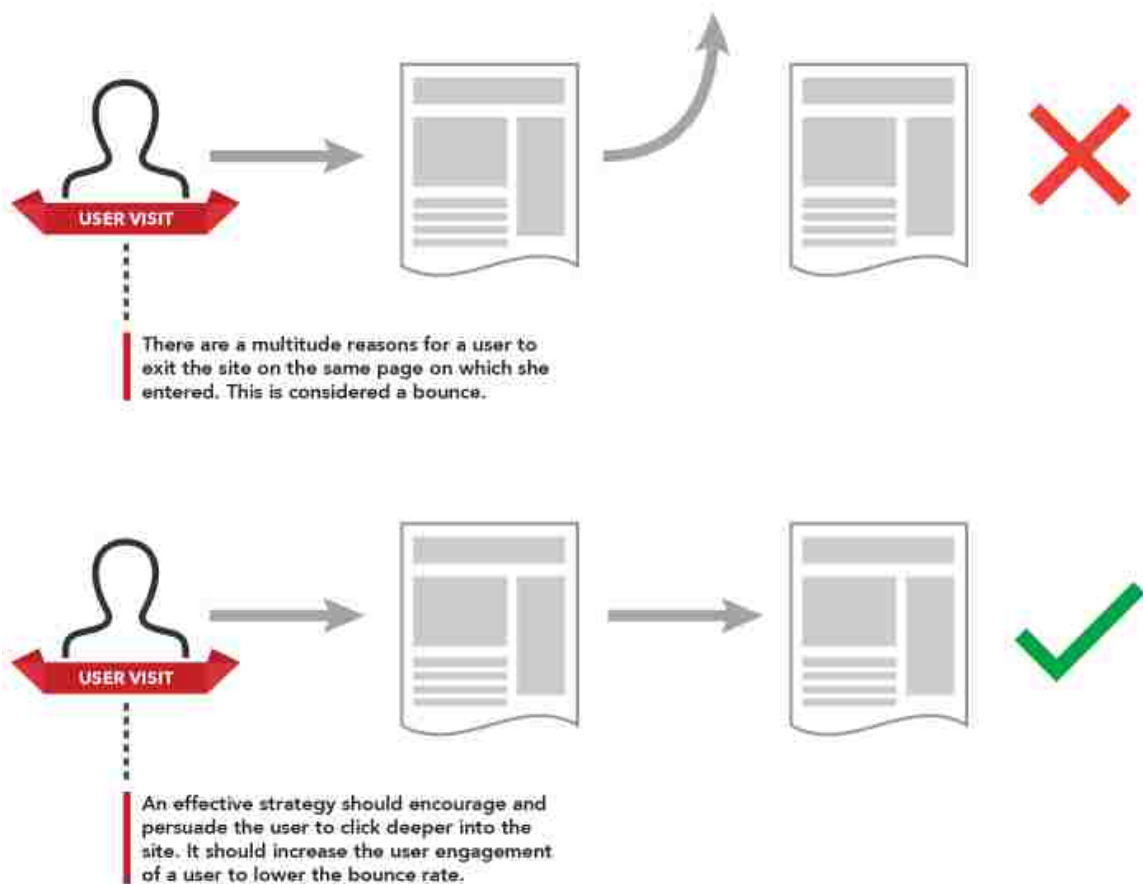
USER VISIT

There are a multitude reasons for a user to exit the site on the same page on which she entered. This is considered a bounce.

USER VISIT

An effective strategy should encourage and persuade the user to click deeper into the site. It should increase the user engagement of a user to lower the bounce rate.